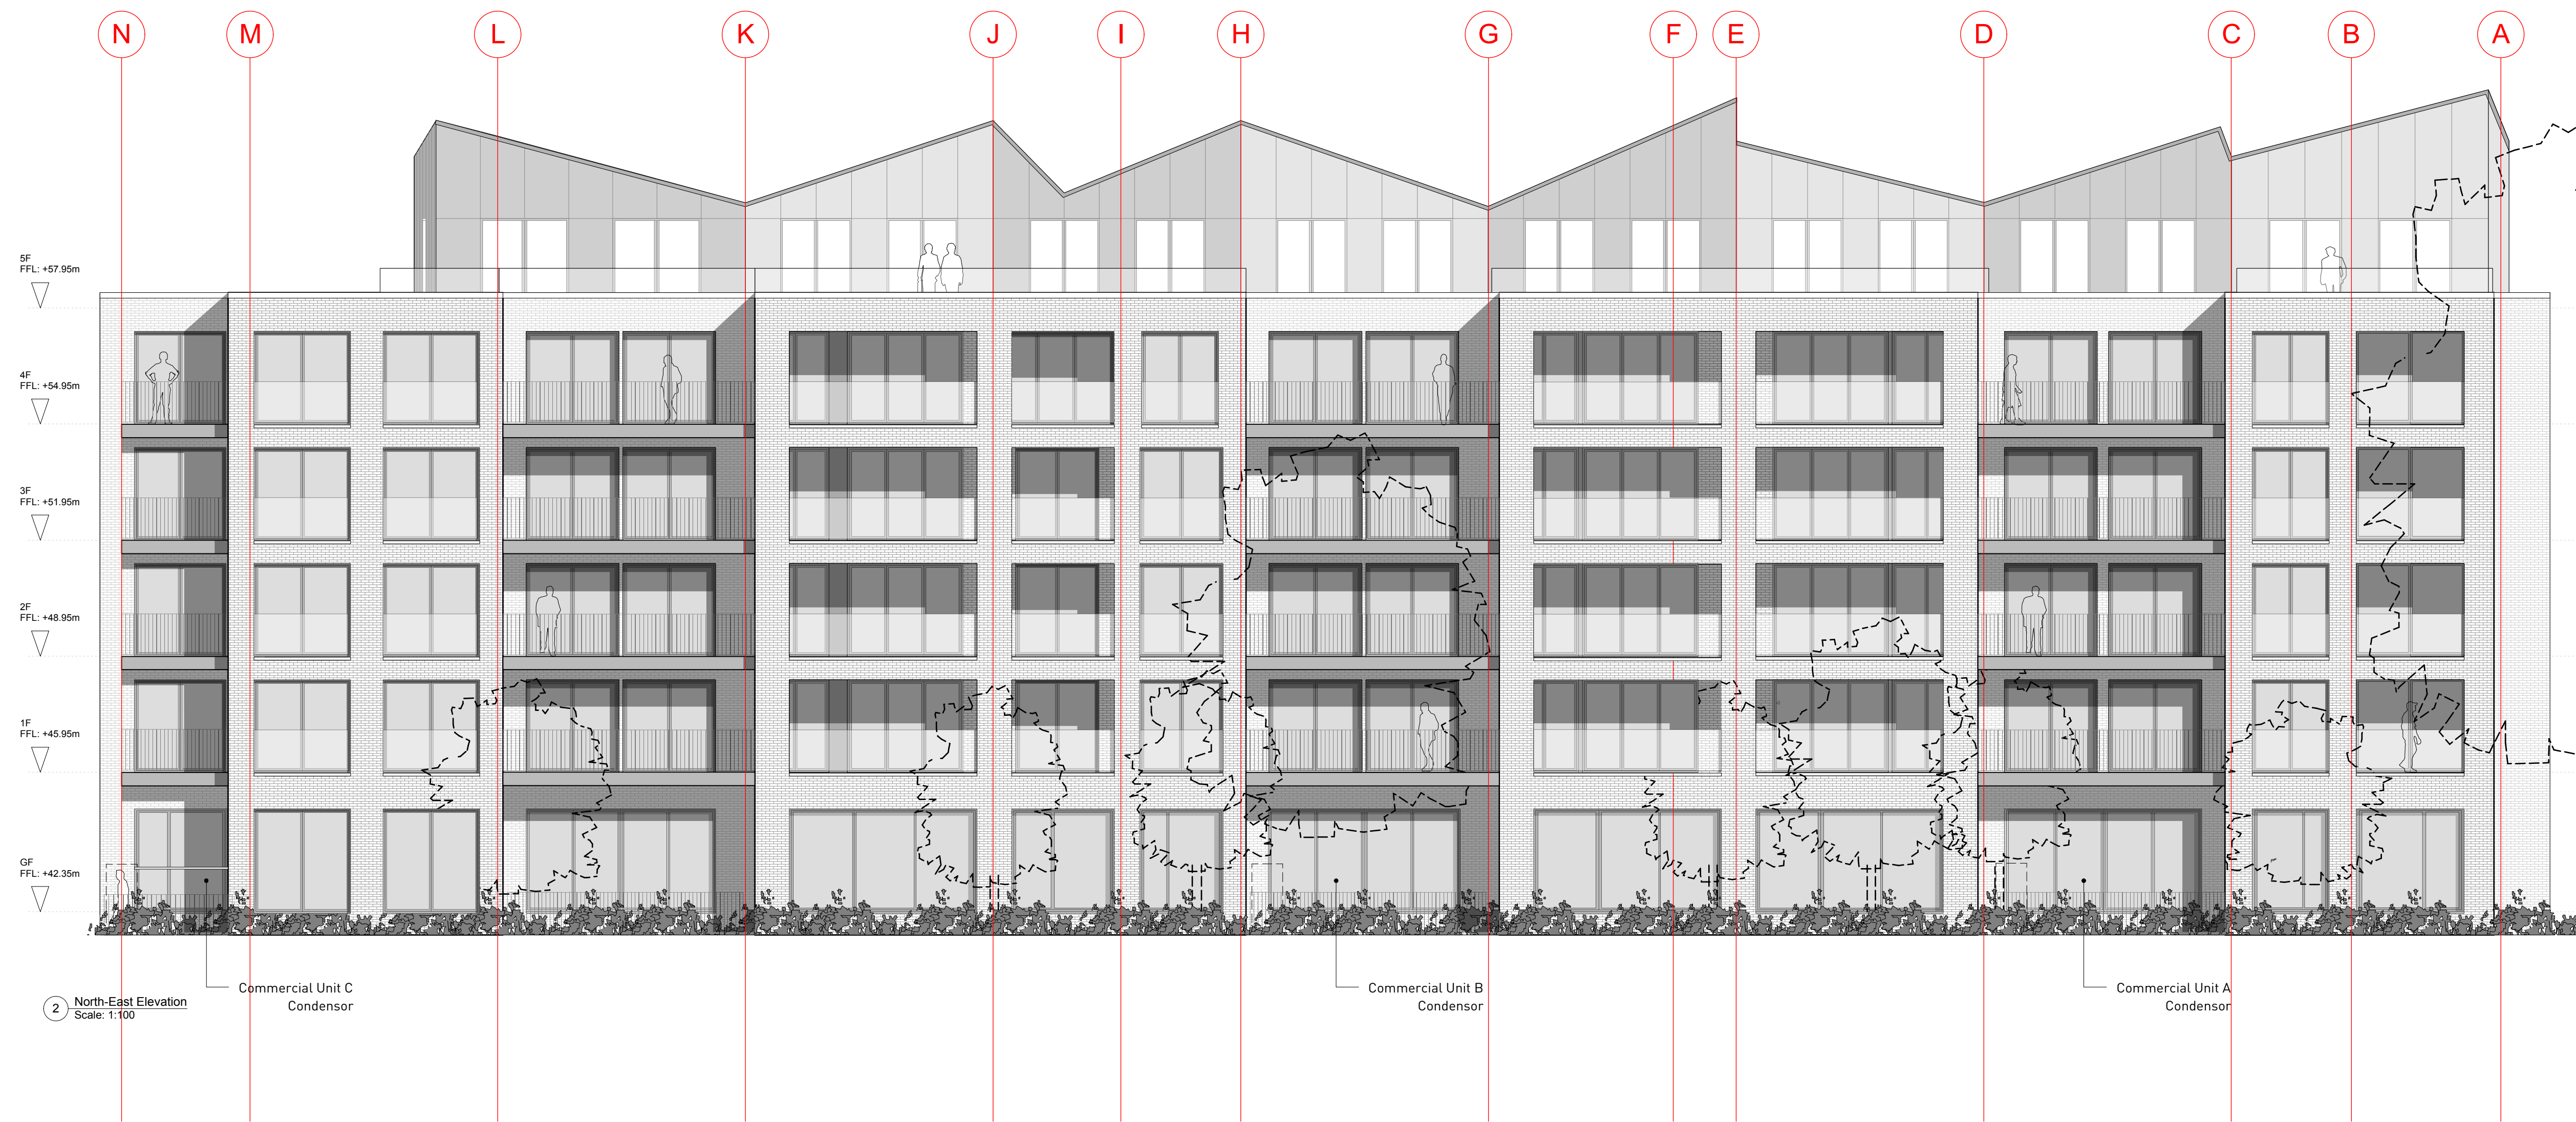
N M L K J I H G F E D C B A

5F
FFL: +57.95m

4F
FFL: +54.95m

3F
FFL: +51.95m

2F
FFL: +48.95m

1F
FFL: +45.95m

GF
FFL: +42.35m

Commercial Unit C
Condensor

Commercial Unit B
Condensor

Commercial Unit A
Condensor

2 North-East Elevation
Scale: 1:100